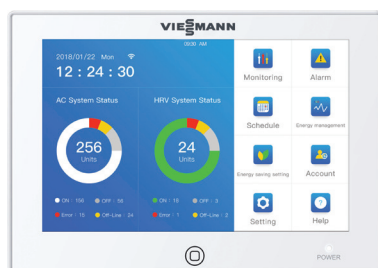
VIESMANN

09:30 AM

2018/01/22 Mon

12 : 24 : 30

AC System Status

256
Units

ON : 156 OFF : 56
Error : 15 Off-Line : 24

HRV System Status

24
Units

ON : 18 OFF : 3
Error : 1 Off-Line : 2

Monitoring

Alarm

Schedule

Energy management

Energy saving setting

Account

Setting

Help

POWER